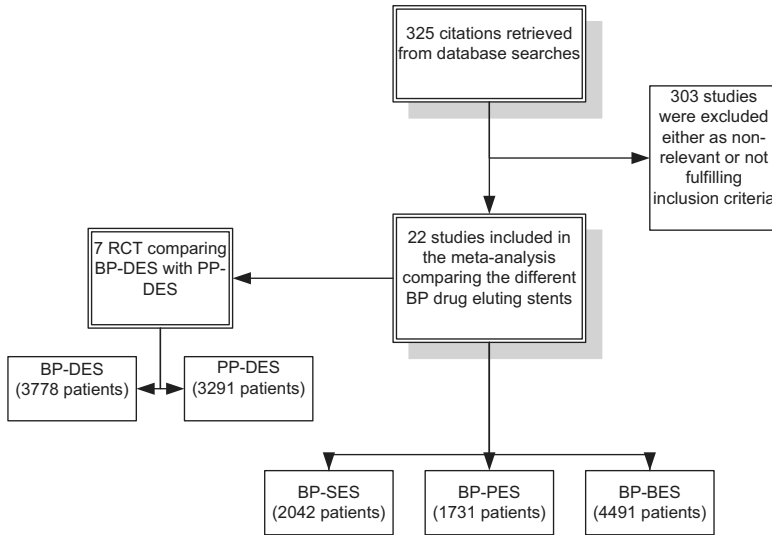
325 citations retrieved from database searches

303 studies were excluded either as non-relevant or not fulfilling inclusion criteria

22 studies included in the meta-analysis comparing the different BP drug eluting stents

7 RCT comparing BP-DES with PP-DES

BP-DES (3778 patients)

PP-DES (3291 patients)

BP-SES (2042 patients)

BP-PES (1731 patients)

BP-BES (4491 patients)